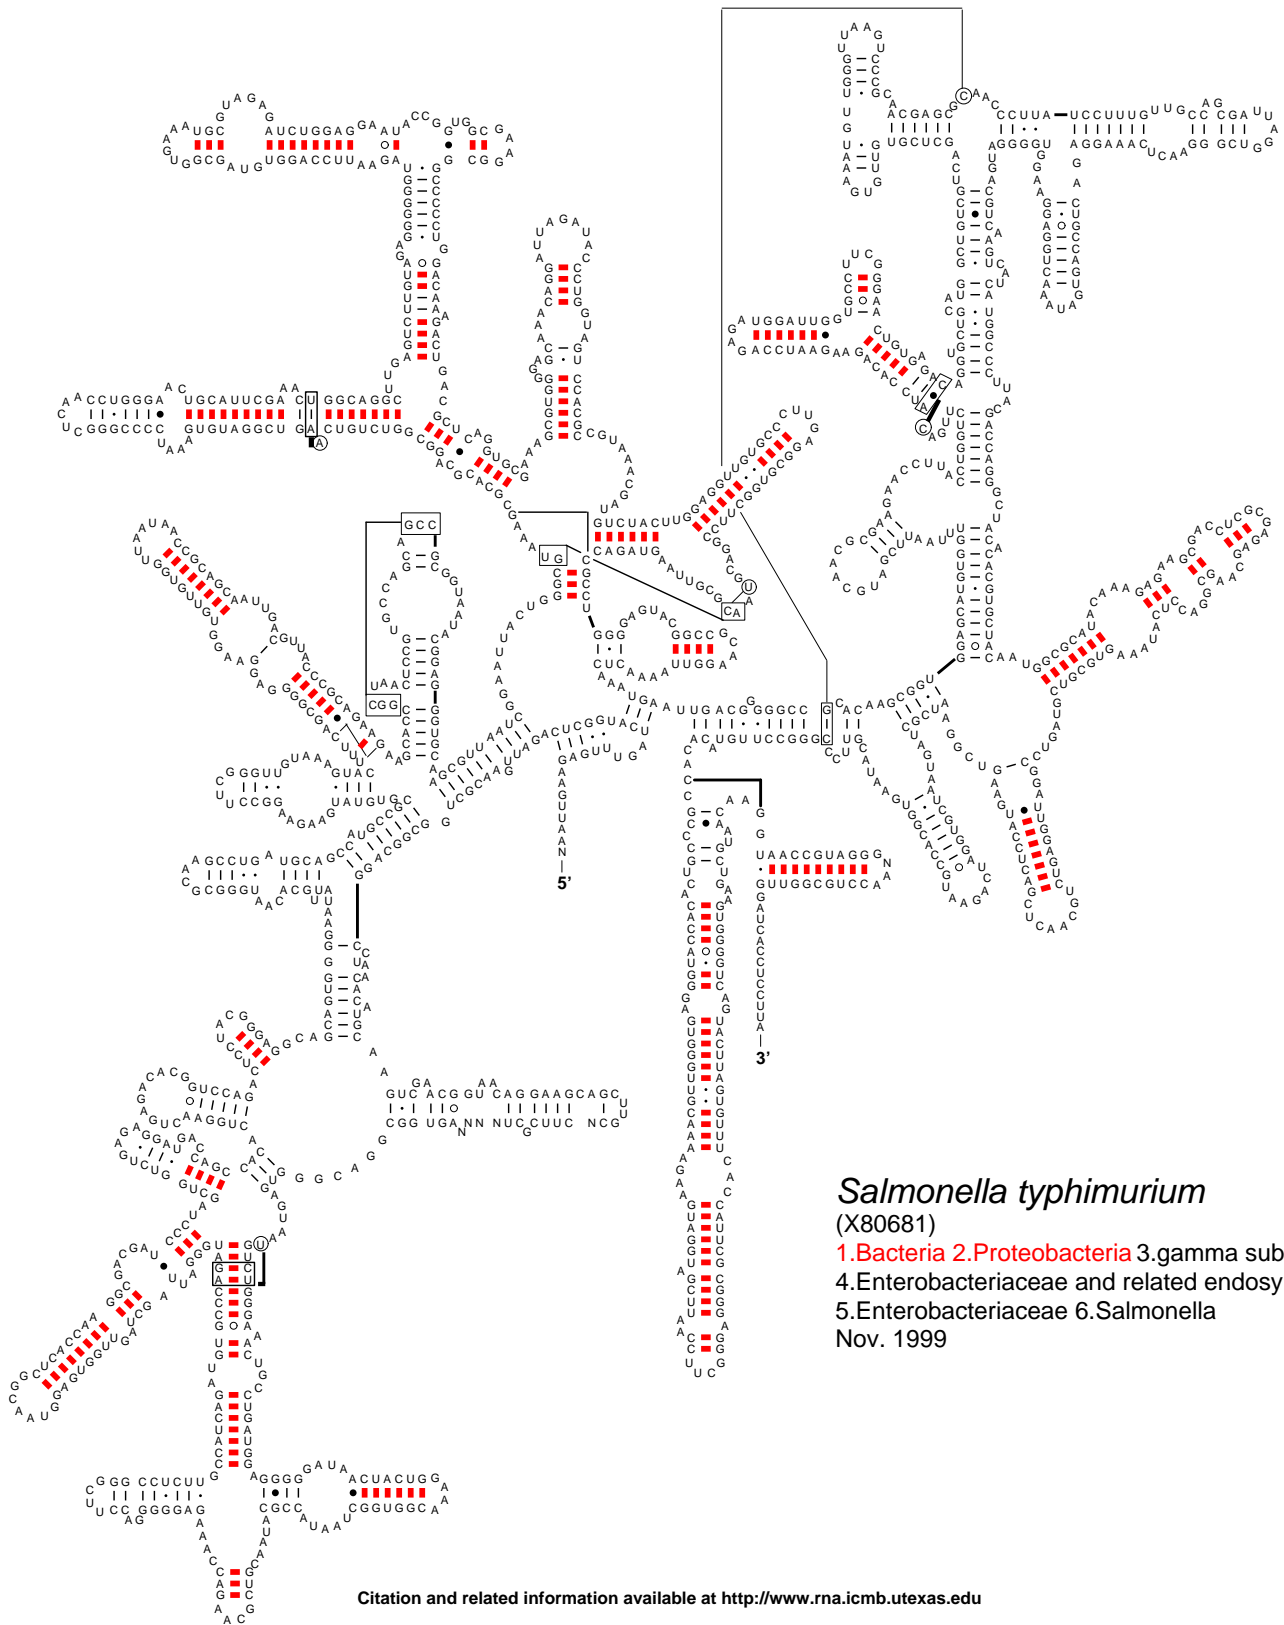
Salmonella typhimurium
(X80681)
1.Bacteria 2.Proteobacteria 3.gamma sub
4.Enterobacteriaceae and related endosy
5.Enterobacteriaceae 6.Salmonella
Nov. 1999

5'

3'

Citation and related information available at http://www.rna.icmb.utexas.edu